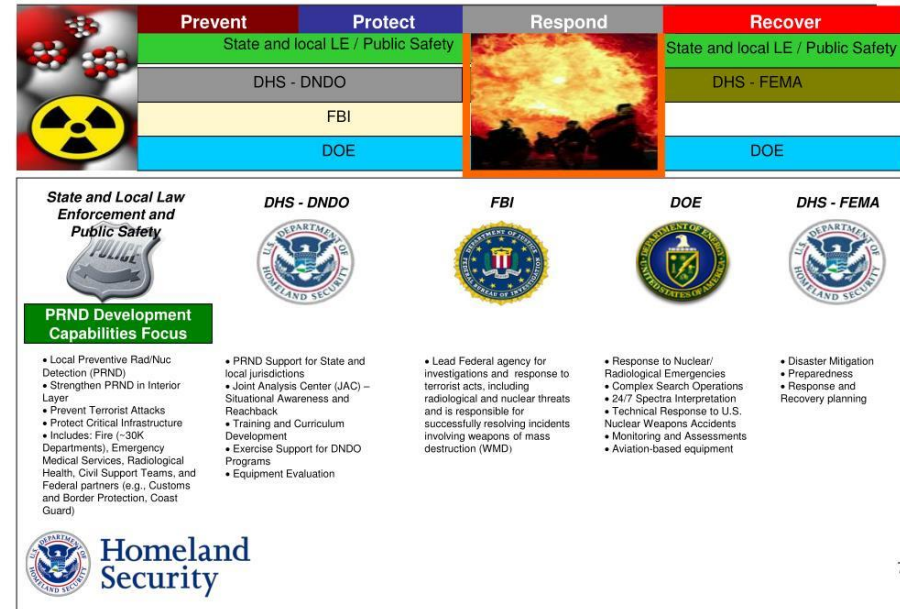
| Prevent | Protect | Respond | Recover |
|---|---|---|---|
| State and local LE / Public Safety | | | State and local LE / Public Safety |
| DHS - DNDO | | | DHS - FEMA |
| FBI | | | |
| DOE | | | DOE |

State and Local Law Enforcement and Public Safety

POLICE

PRND Development Capabilities Focus

• Local Preventive Rad/Nuc Detection (PRND)
• Strengthen PRND in Interior Layer
• Prevent Terrorist Attacks
• Protect Critical Infrastructure
• Includes: Fire (~30K Departments), Emergency Medical Services, Radiological Health, Civil Support Teams, and Federal partners (e.g., Customs and Border Protection, Coast Guard)

DHS - DNDO

U.S. DEPARTMENT OF HOMELAND SECURITY

• PRND Support for State and local jurisdictions
• Joint Analysis Center (JAC) – Situational Awareness and Reachback
• Training and Curriculum Development
• Exercise Support for DNDO Programs
• Equipment Evaluation

FBI

DEPARTMENT OF JUSTICE FEDERAL BUREAU OF INVESTIGATION

• Lead Federal agency for investigations and response to terrorist acts, including radiological and nuclear threats and is responsible for successfully resolving incidents involving weapons of mass destruction (WMD)

DOE

DEPARTMENT OF ENERGY UNITED STATES OF AMERICA

• Response to Nuclear/ Radiological Emergencies
• Complex Search Operations
• 24/7 Spectra Interpretation
• Technical Response to U.S. Nuclear Weapons Accidents
• Monitoring and Assessments
• Aviation-based equipment

DHS - FEMA

U.S. DEPARTMENT OF HOMELAND SECURITY

• Disaster Mitigation
• Preparedness
• Response and Recovery planning

U.S. DEPARTMENT OF HOMELAND SECURITY

Homeland Security

7